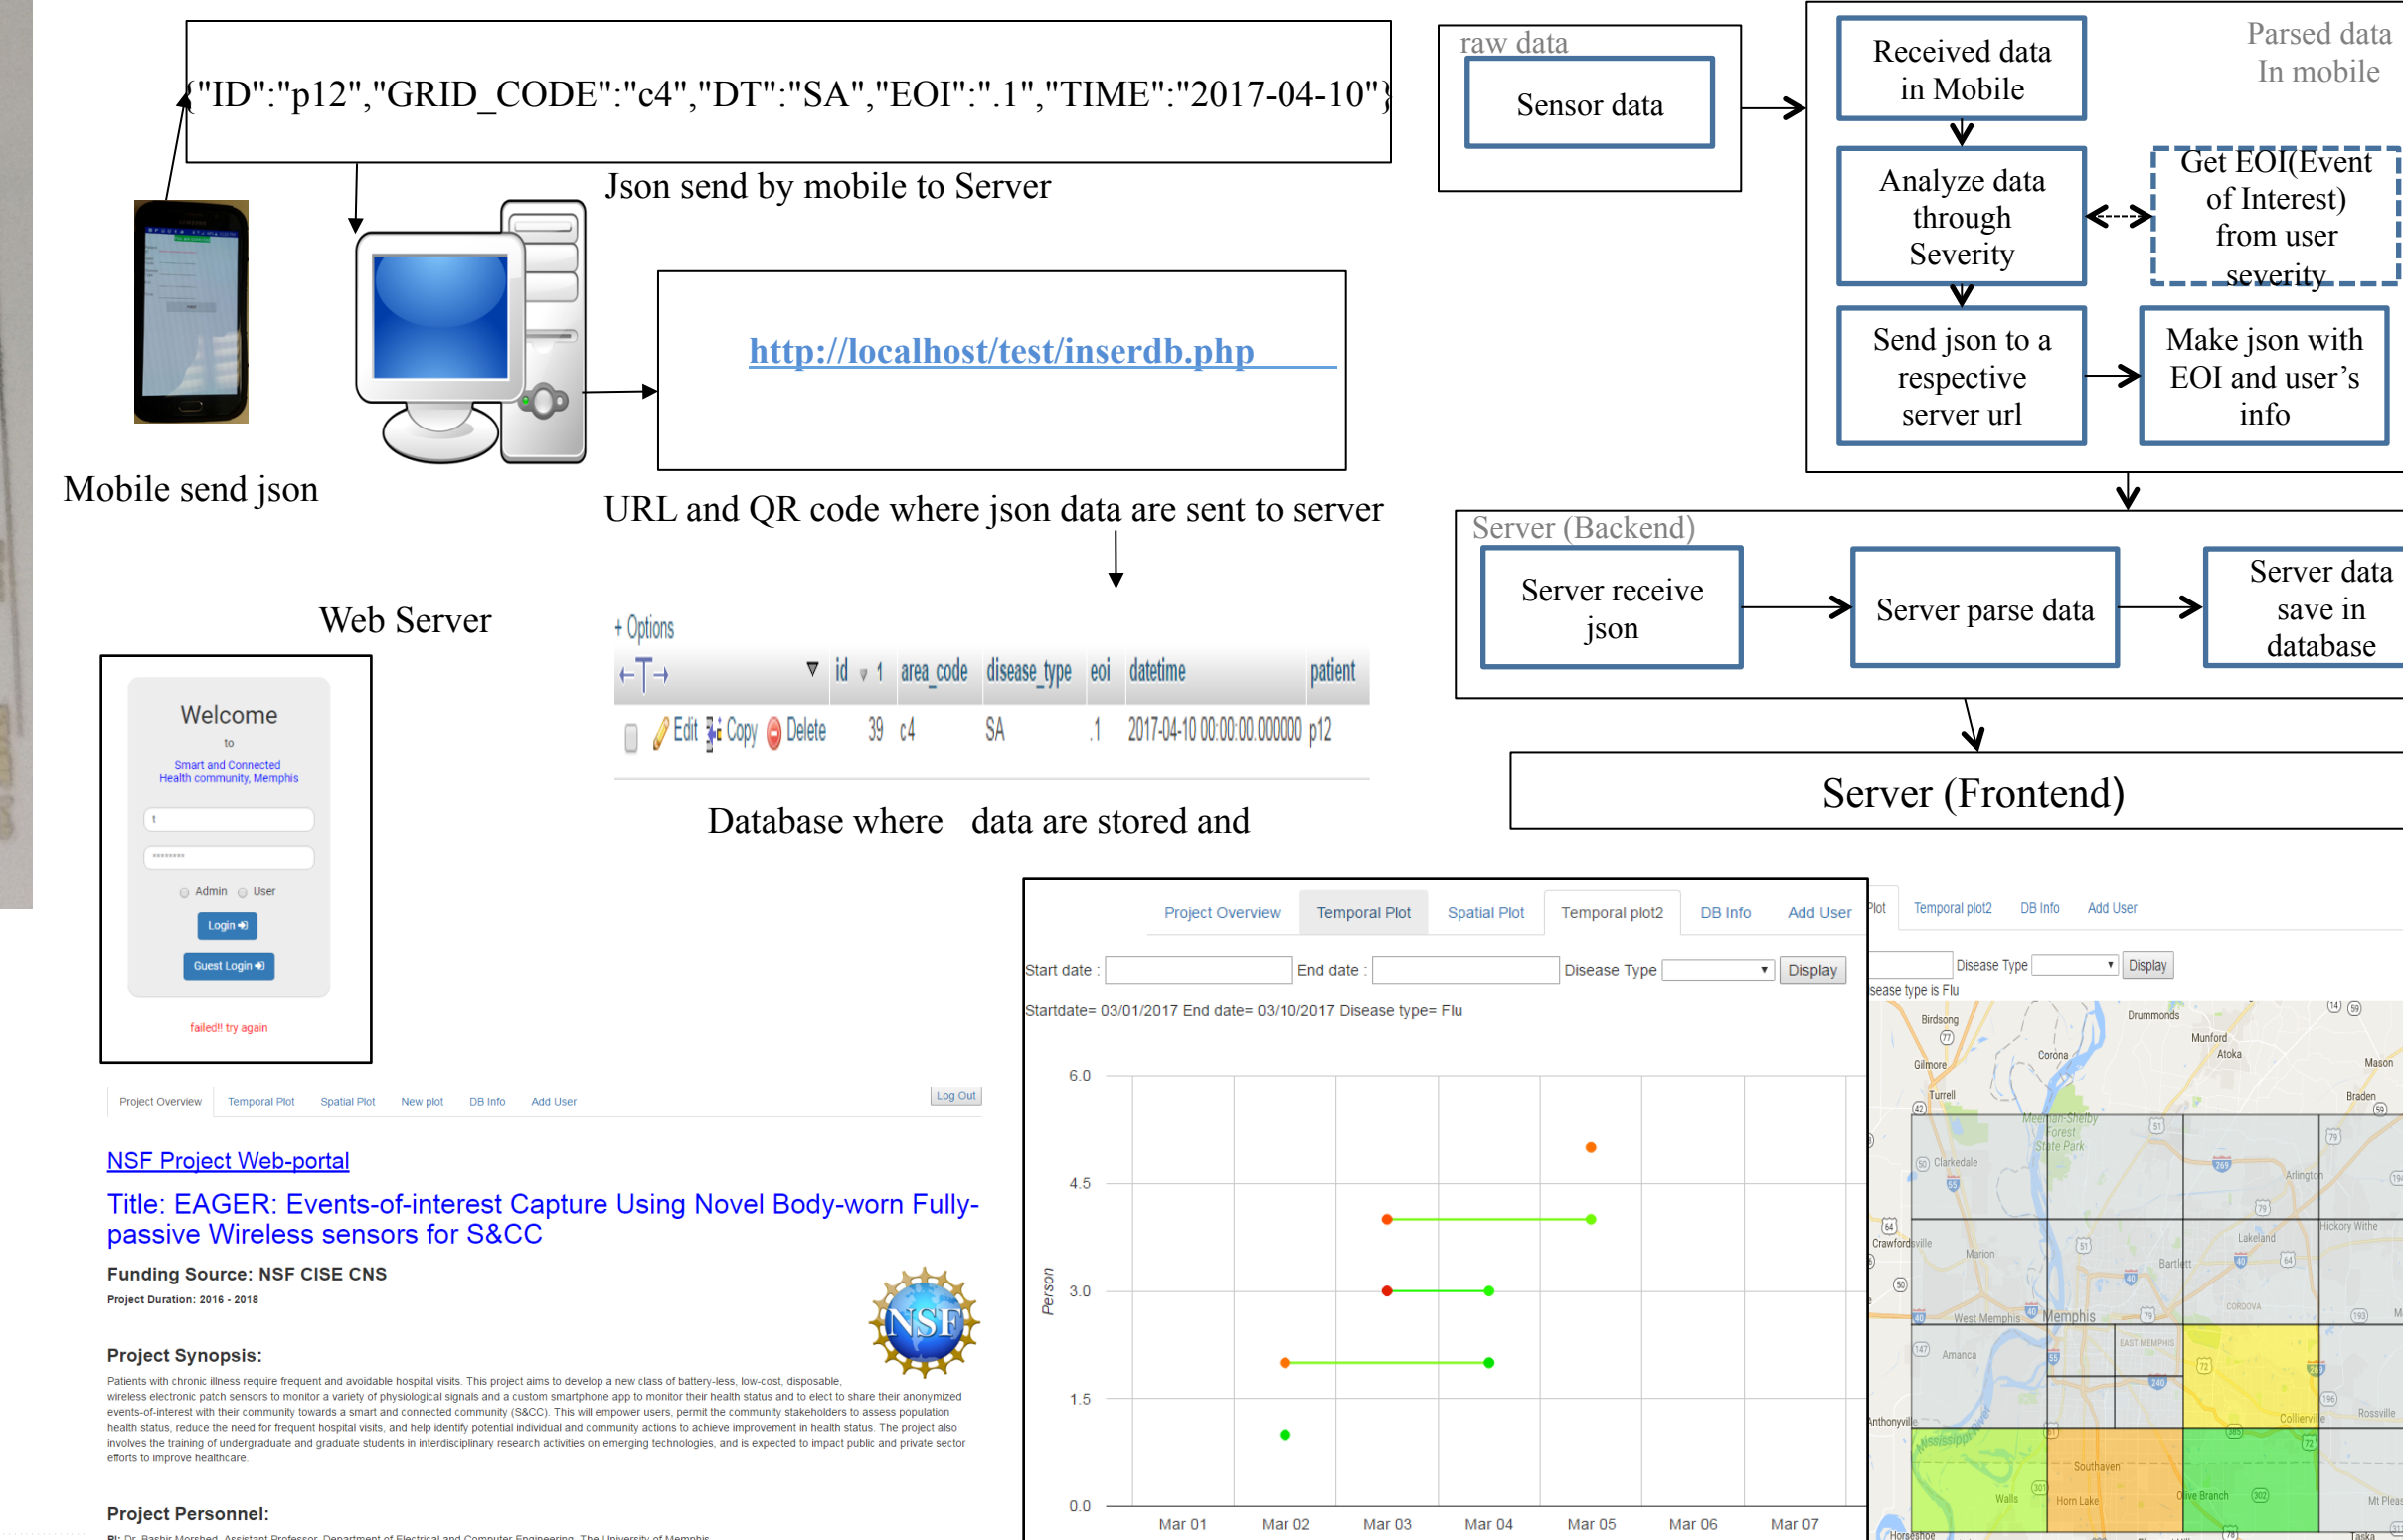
{"ID":"p12","GRID_CODE":"c4","DT":"SA","EOI":".1","TIME":"2017-04-10"}

Json send by mobile to Server

http://localhost/test/inserdb.php

Mobile send json

URL and QR code where json data are sent to server

raw data

Sensor data

Parsed data In mobile

Received data in Mobile

Analyze data through Severity

Get EOI(Event of Interest) from user severity

Send json to a respective server url

Make json with EOI and user's info

Server (Backend)

Server receive json

Server parse data

Server data save in database

Server (Frontend)

Web Server

+ Options

| id | area_code | disease_type | eoi | datetime | patient |
|---|---|---|---|---|---|
| Edit Copy Delete 39 | c4 | SA | .1 | 2017-04-10 00:00:00.000000 | p12 |

Database where data are stored and

Welcome
to
Smart and Connected Health community, Memphis
t
••••••••
Admin User
Login
Guest Login
failed!! try again

Project Overview Temporal Plot Spatial Plot New plot DB Info Add User Log Out

NSF Project Web-portal

Title: EAGER: Events-of-interest Capture Using Novel Body-worn Fully-passive Wireless sensors for S&CC

Funding Source: NSF CISE CNS

Project Duration: 2016 - 2018

Project Synopsis:

Patients with chronic illness require frequent and avoidable hospital visits. This project aims to develop a new class of battery-less, low-cost, disposable, wireless electronic patch sensors to monitor a variety of physiological signals and a custom smartphone app to monitor their health status and to elect to share their anonymized events-of-interest with their community towards a smart and connected community (S&CC). This will empower users, permit the community stakeholders to assess population health status, reduce the need for frequent hospital visits, and help identify potential individual and community actions to achieve improvement in health status. The project also involves the training of undergraduate and graduate students in interdisciplinary research activities on emerging technologies, and is expected to impact public and private sector efforts to improve healthcare.

Project Personnel:

NSF

Project Overview Temporal Plot Spatial Plot Temporal plot2 DB Info Add User

Start date : End date : Disease Type Display

Startdate= 03/01/2017 End date= 03/10/2017 Disease type= Flu

6.0
4.5
3.0
1.5
0.0
Person
Mar 01 Mar 02 Mar 03 Mar 04 Mar 05 Mar 06 Mar 07

Plot Temporal plot2 DB Info Add User

Disease Type Display

sease type is Flu

Birdsong Drummonds Munford Atoka Gilmore Corona Mason Turrell Braden Meeman-Shelby Forest State Park Clarkedale Arlington Crawfordsville Hickory Withe Lakeland Marion Bartlett West Memphis Memphis Cordova East Memphis Amanca Collierville Rossville Anthonyville Mississippi River Southaven Walls Horn Lake Olive Branch Mt Pleas Horseshoe Taska